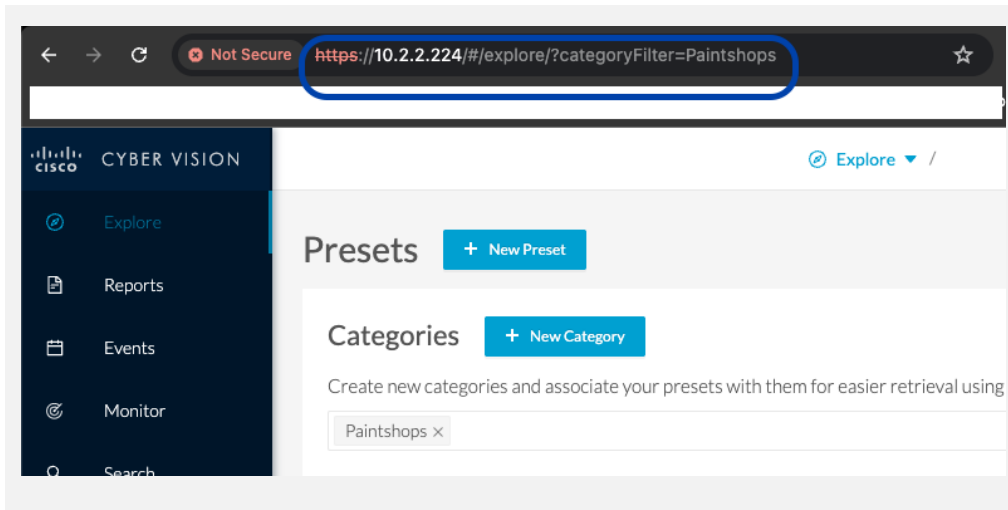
Not Secure https://10.2.2.224/#/explore/?categoryFilter=Paintshops

cisco CYBER VISION

Explore ▾ /

Explore
Reports
Events
Monitor
Search

Presets + New Preset

Categories + New Category

Create new categories and associate your presets with them for easier retrieval using

Paintshops ×